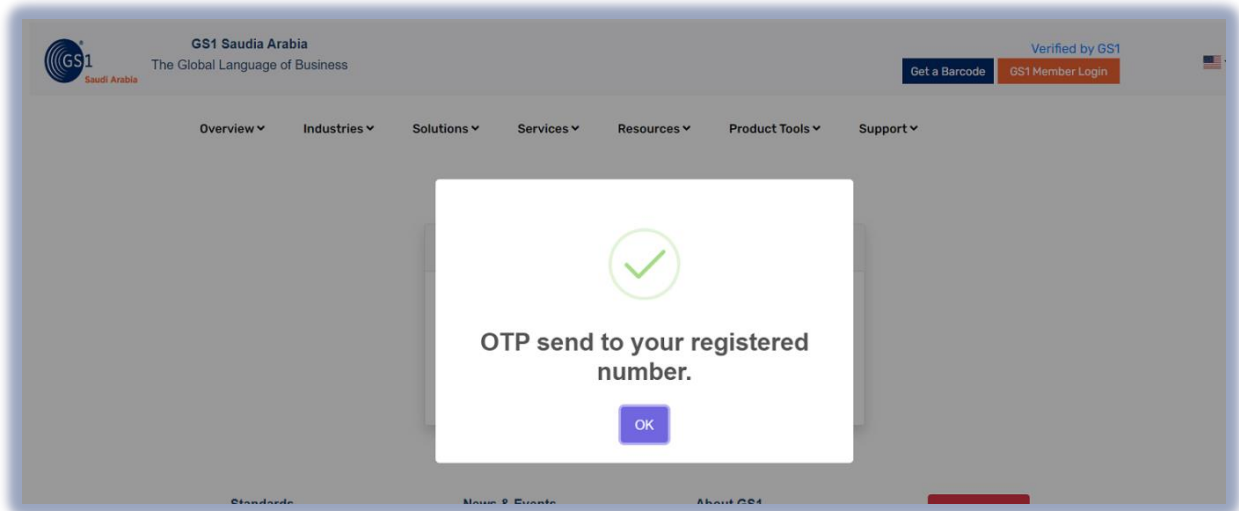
GS1 Saudi Arabia

GS1 Saudia Arabia
The Global Language of Business

Verified by GS1

Get a Barcode GS1 Member Login

Overview Industries Solutions Services Resources Product Tools Support

OTP send to your registered number.

OK

Standards News & Events About GS1